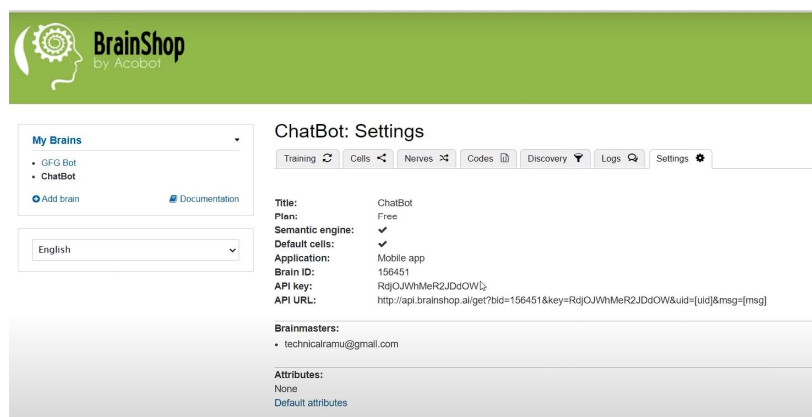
BrainShop
by Acobot

My Brains
• GFG Bot
• ChatBot
Add brain
Documentation

English

ChatBot: Settings

Training | Cells | Nerves | Codes | Discovery | Logs | Settings

Title: ChatBot
Plan: Free
Semantic engine: ✔
Default cells: ✔
Application: Mobile app
Brain ID: 156451
API key: RdjOJWhMeR2JDdOW
API URL: http://api.brainshop.ai/get?bid=156451&key=RdjOJWhMeR2JDdOW&uid=[uid]&msg=[msg]

Brainmasters:
• technicalramu@gmail.com

Attributes:
None
Default attributes